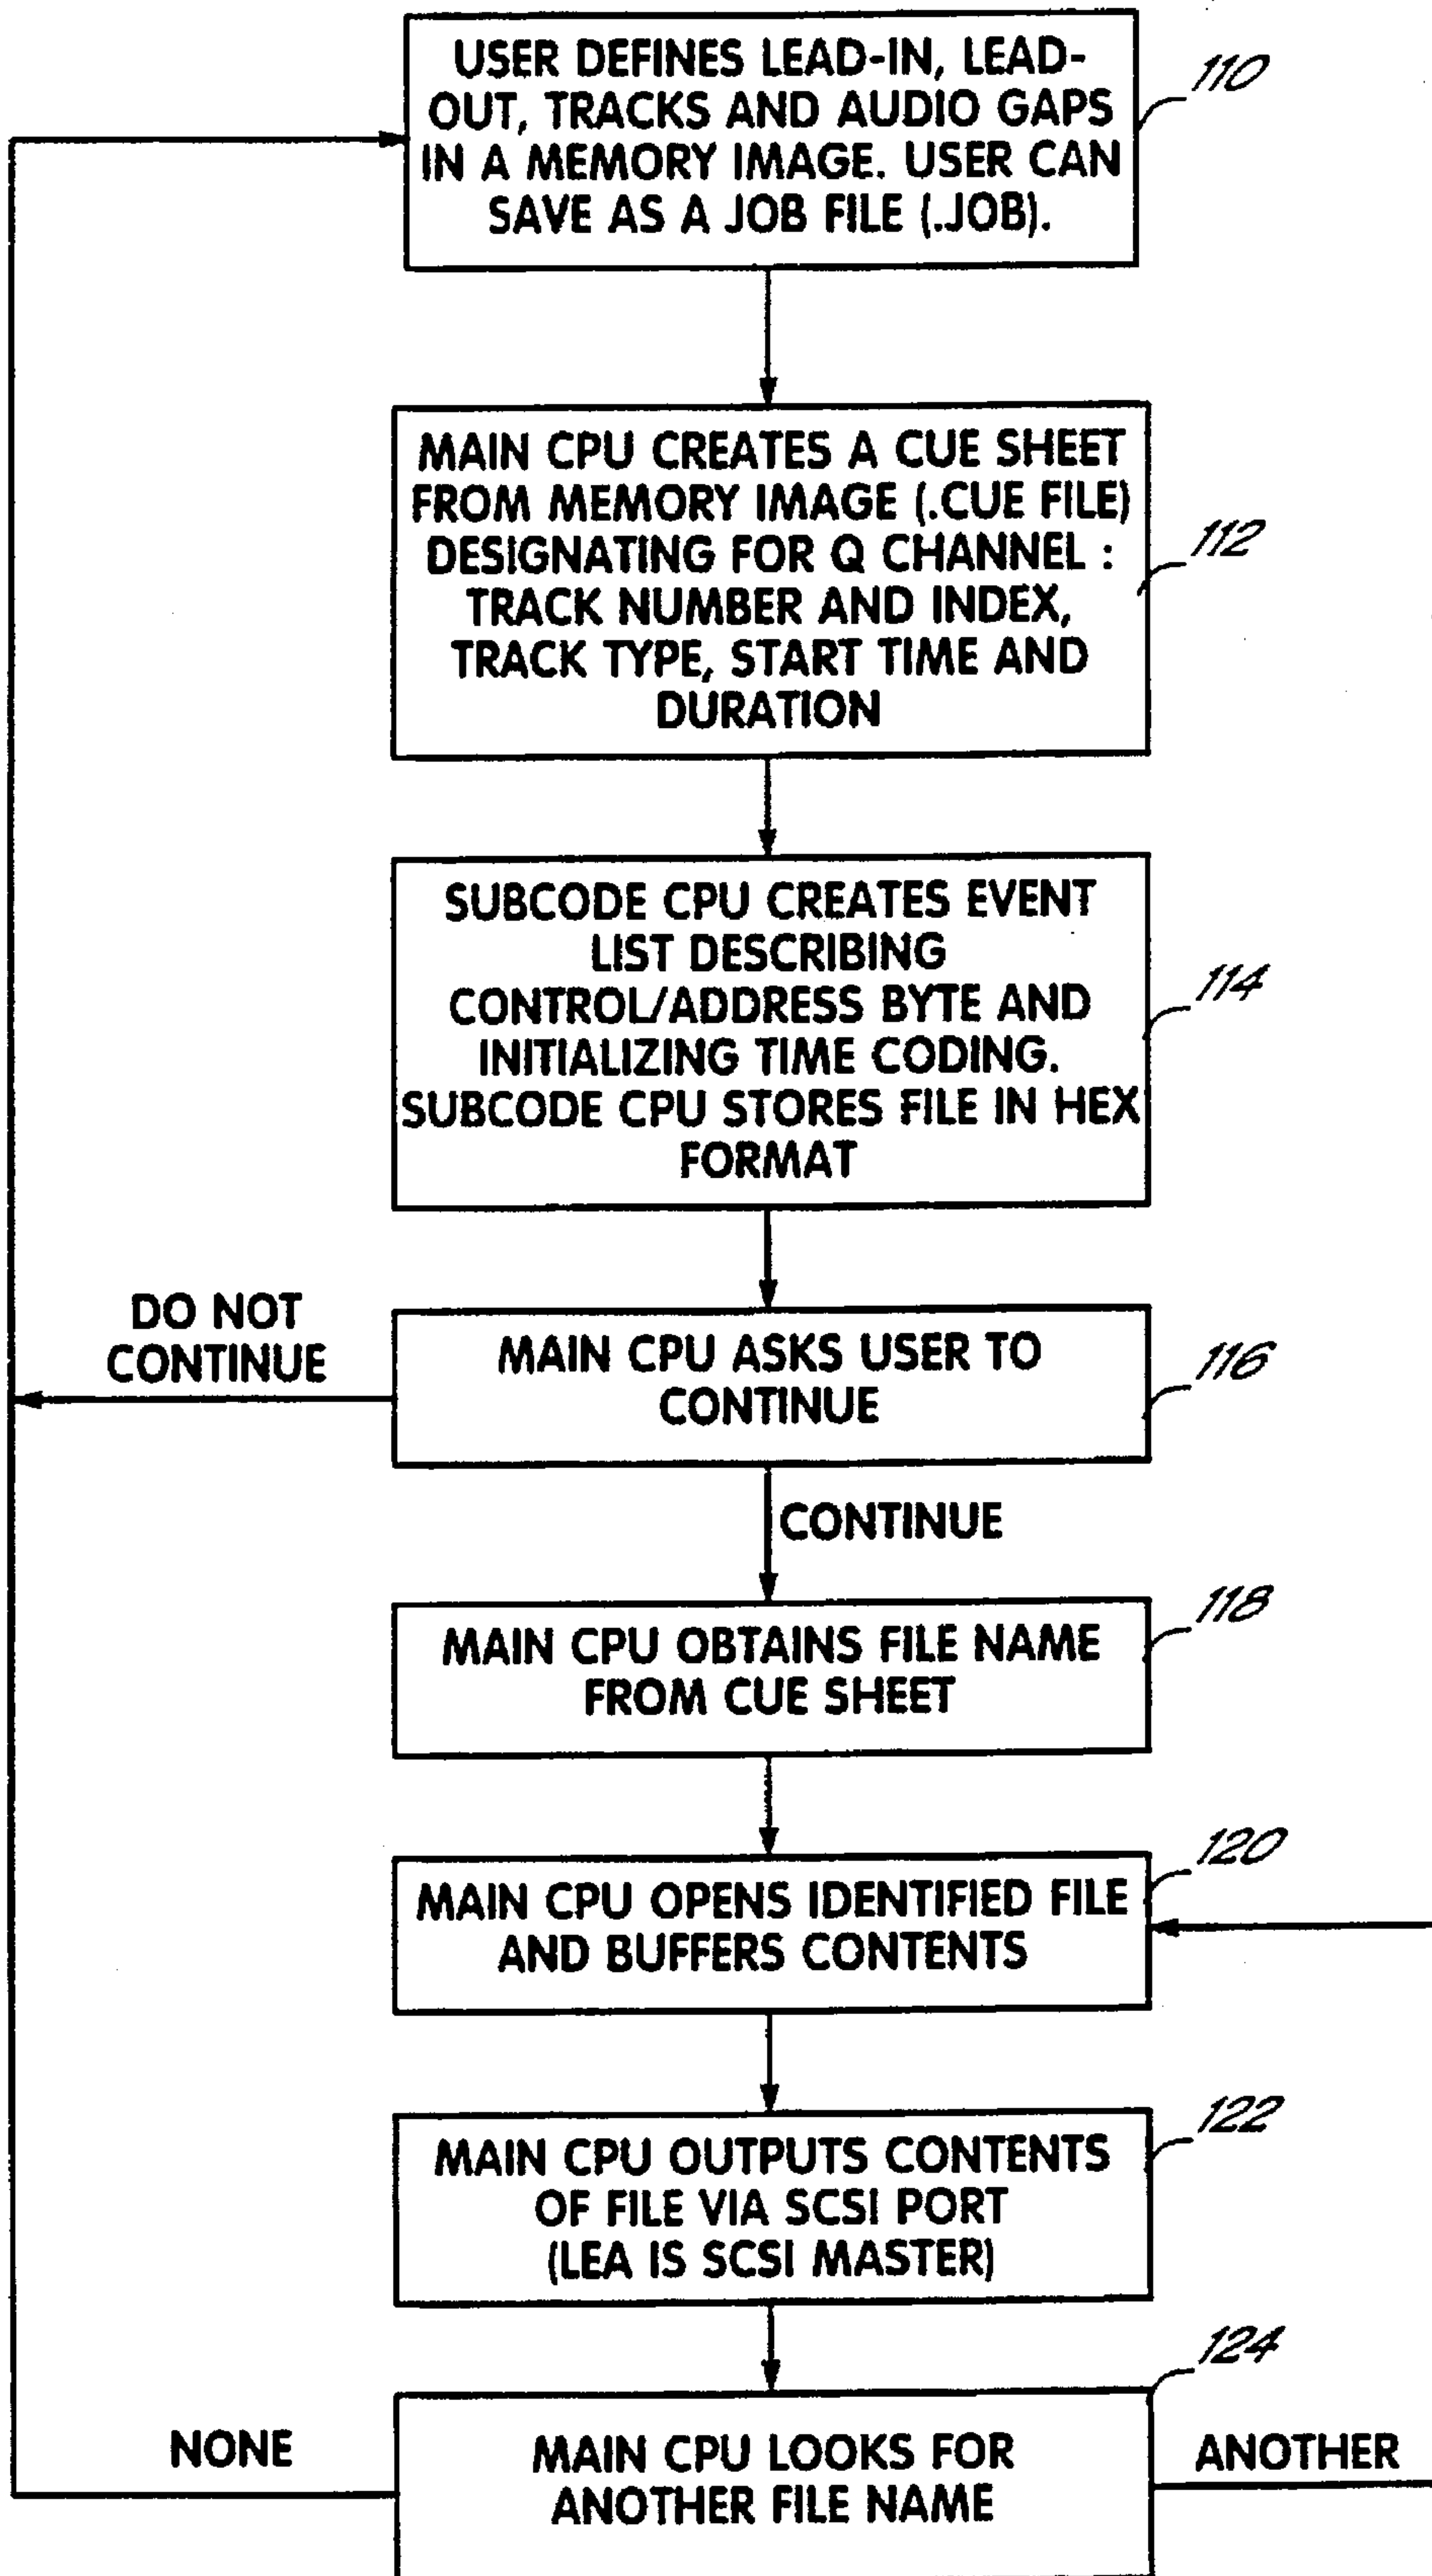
USER DEFINES LEAD-IN, LEAD-OUT, TRACKS AND AUDIO GAPS IN A MEMORY IMAGE. USER CAN SAVE AS A JOB FILE (.JOB).

110

MAIN CPU CREATES A CUE SHEET FROM MEMORY IMAGE (.CUE FILE) DESIGNATING FOR Q CHANNEL : TRACK NUMBER AND INDEX, TRACK TYPE, START TIME AND DURATION

112

SUBCODE CPU CREATES EVENT LIST DESCRIBING CONTROL/ADDRESS BYTE AND INITIALIZING TIME CODING. SUBCODE CPU STORES FILE IN HEX FORMAT

114

DO NOT CONTINUE

MAIN CPU ASKS USER TO CONTINUE

116

CONTINUE

MAIN CPU OBTAINS FILE NAME FROM CUE SHEET

118

120

MAIN CPU OPENS IDENTIFIED FILE AND BUFFERS CONTENTS

MAIN CPU OUTPUTS CONTENTS OF FILE VIA SCSI PORT (LEA IS SCSI MASTER)

122

124

NONE

MAIN CPU LOOKS FOR ANOTHER FILE NAME

ANOTHER